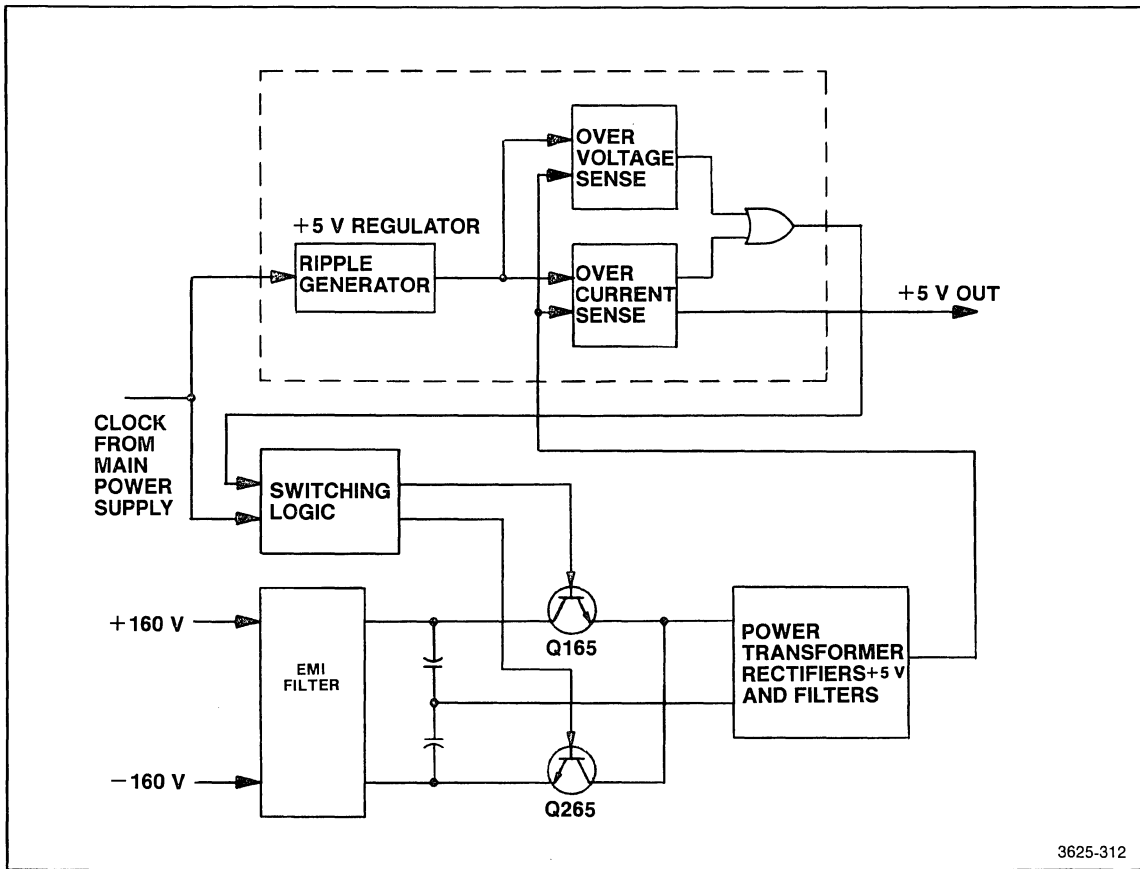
+5 V REGULATOR

RIPPLE GENERATOR

OVER VOLTAGE SENSE

OVER CURRENT SENSE

+5 V OUT

CLOCK FROM MAIN POWER SUPPLY

SWITCHING LOGIC

+160 V

−160 V

EMI FILTER

Q165

Q265

POWER TRANSFORMER RECTIFIERS +5 V AND FILTERS

3625-312